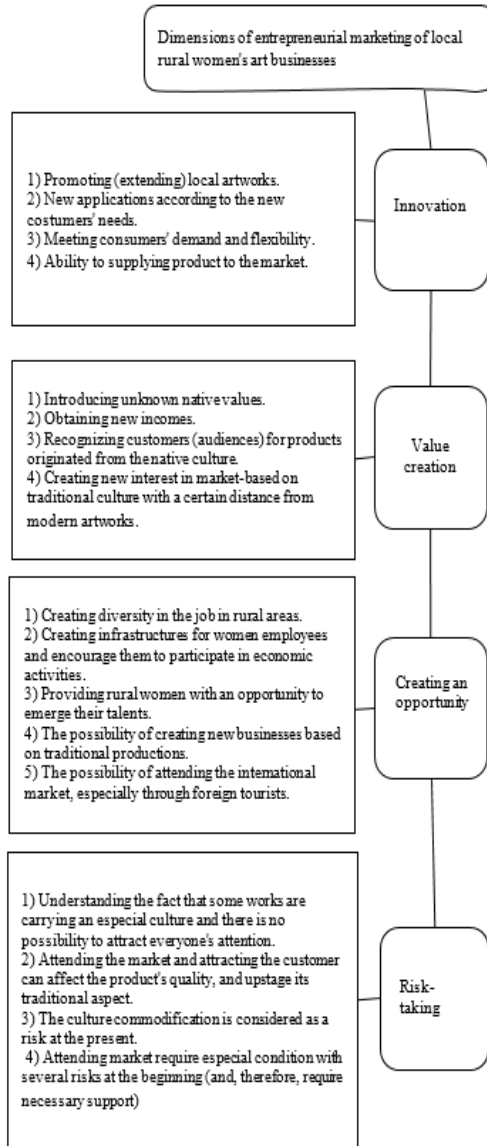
Dimensions of entrepreneurial marketing of local rural women's art businesses

1) Promoting (extending) local artworks.
2) New applications according to the new costumers' needs.
3) Meeting consumers' demand and flexibility.
4) Ability to supplying product to the market.

Innovation

1) Introducing unknown native values.
2) Obtaining new incomes.
3) Recognizing customers (audiences) for products originated from the native culture.
4) Creating new interest in market-based on traditional culture with a certain distance from modern artworks.

Value creation

1) Creating diversity in the job in rural areas.
2) Creating infrastructures for women employees and encourage them to participate in economic activities.
3) Providing rural women with an opportunity to emerge their talents.
4) The possibility of creating new businesses based on traditional productions.
5) The possibility of attending the international market, especially through foreign tourists.

Creating an opportunity

1) Understanding the fact that some works are carrying an especial culture and there is no possibility to attract everyone's attention.
2) Attending the market and attracting the customer can affect the product's quality, and upstage its traditional aspect.
3) The culture commodification is considered as a risk at the present.
4) Attending market require especial condition with several risks at the beginning (and, therefore, require necessary support)

Risk-taking